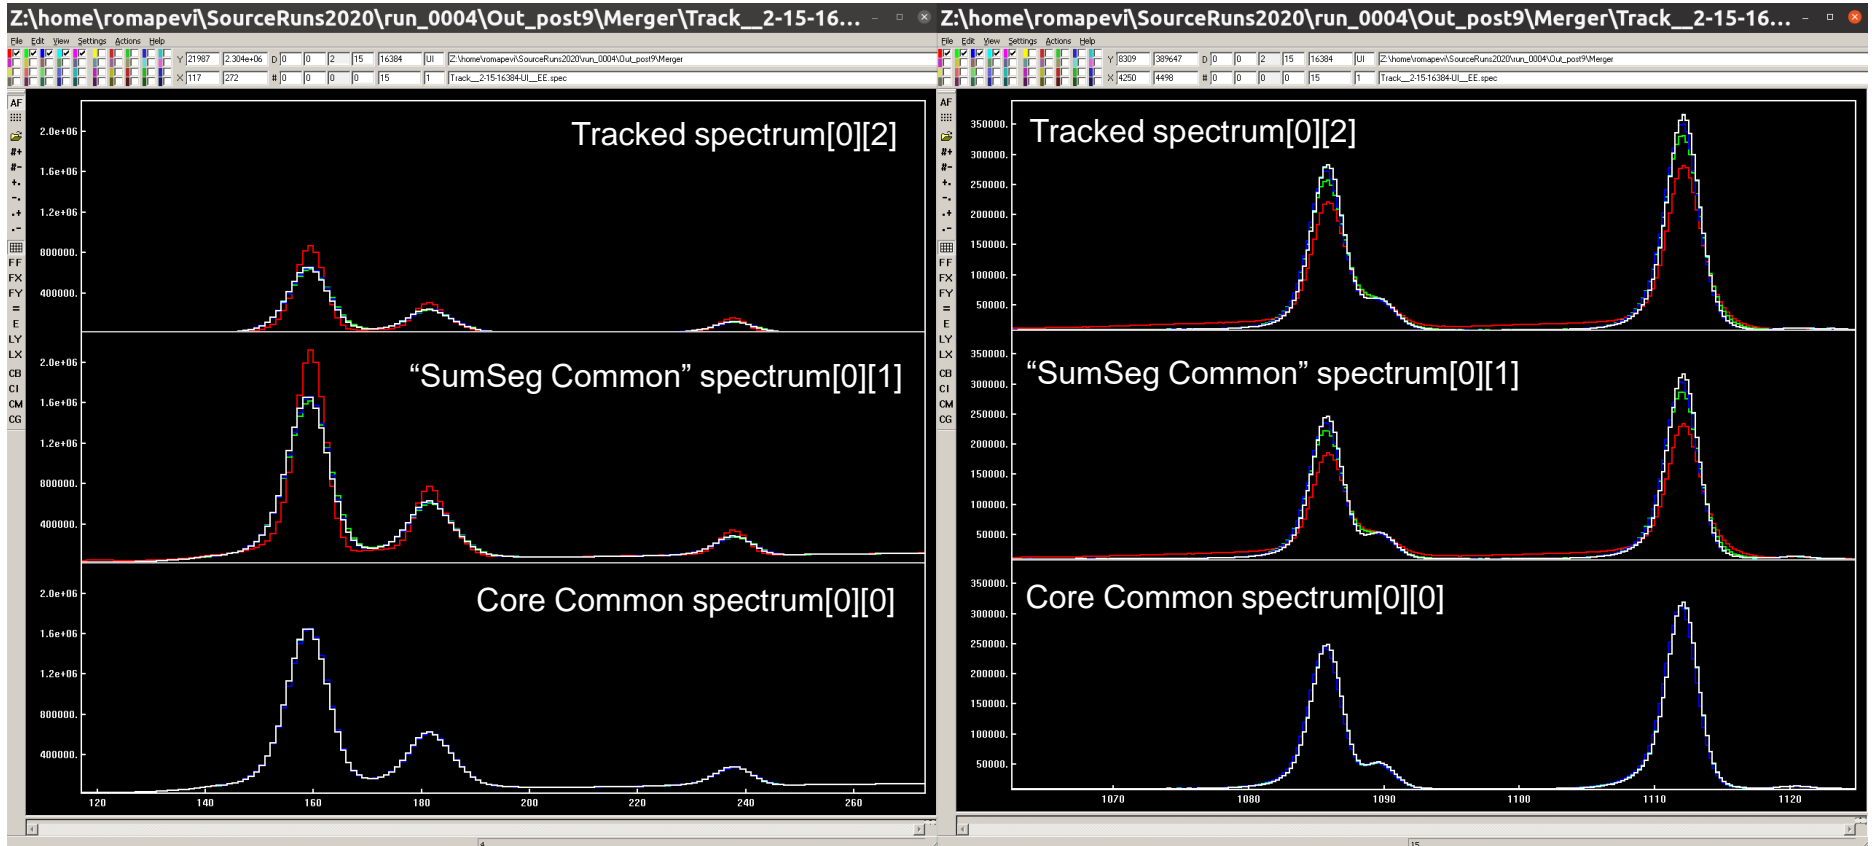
Z:\home\romapevi\SourceRuns2020\run_0004\Out_post9\Merger\Track__2-15-16...

File Edit View Settings Actions Help

Y 21987 2.304e+06 D 0 0 2 15 16384 UI Z:\home\romapevi\SourceRuns2020\run_0004\Out_post9\Merger
X 117 272 # 0 0 0 0 15 1 Track__2-15-16384-UI__EE.spec

AF
FF
FX
FY
=
E
LY
LX
CB
CI
CM
CG

Tracked spectrum[0][2]
2.0e+06
1.6e+06
1.2e+06
800000.
400000.

“SumSeg Common” spectrum[0][1]
2.0e+06
1.6e+06
1.2e+06
800000.
400000.

Core Common spectrum[0][0]
2.0e+06
1.6e+06
1.2e+06
800000.
400000.

120 140 160 180 200 220 240 260

Z:\home\romapevi\SourceRuns2020\run_0004\Out_post9\Merger\Track__2-15-16...

File Edit View Settings Actions Help

Y 8309 389647 D 0 0 2 15 16384 UI Z:\home\romapevi\SourceRuns2020\run_0004\Out_post9\Merger
X 4250 4498 # 0 0 0 0 15 1 Track__2-15-16384-UI__EE.spec

AF
FF
FX
FY
=
E
LY
LX
CB
CI
CM
CG

Tracked spectrum[0][2]
350000.
300000.
250000.
200000.
150000.
100000.
50000.

“SumSeg Common” spectrum[0][1]
350000.
300000.
250000.
200000.
150000.
100000.
50000.

Core Common spectrum[0][0]
350000.
300000.
250000.
200000.
150000.
100000.
50000.

1070 1080 1090 1100 1110 1120